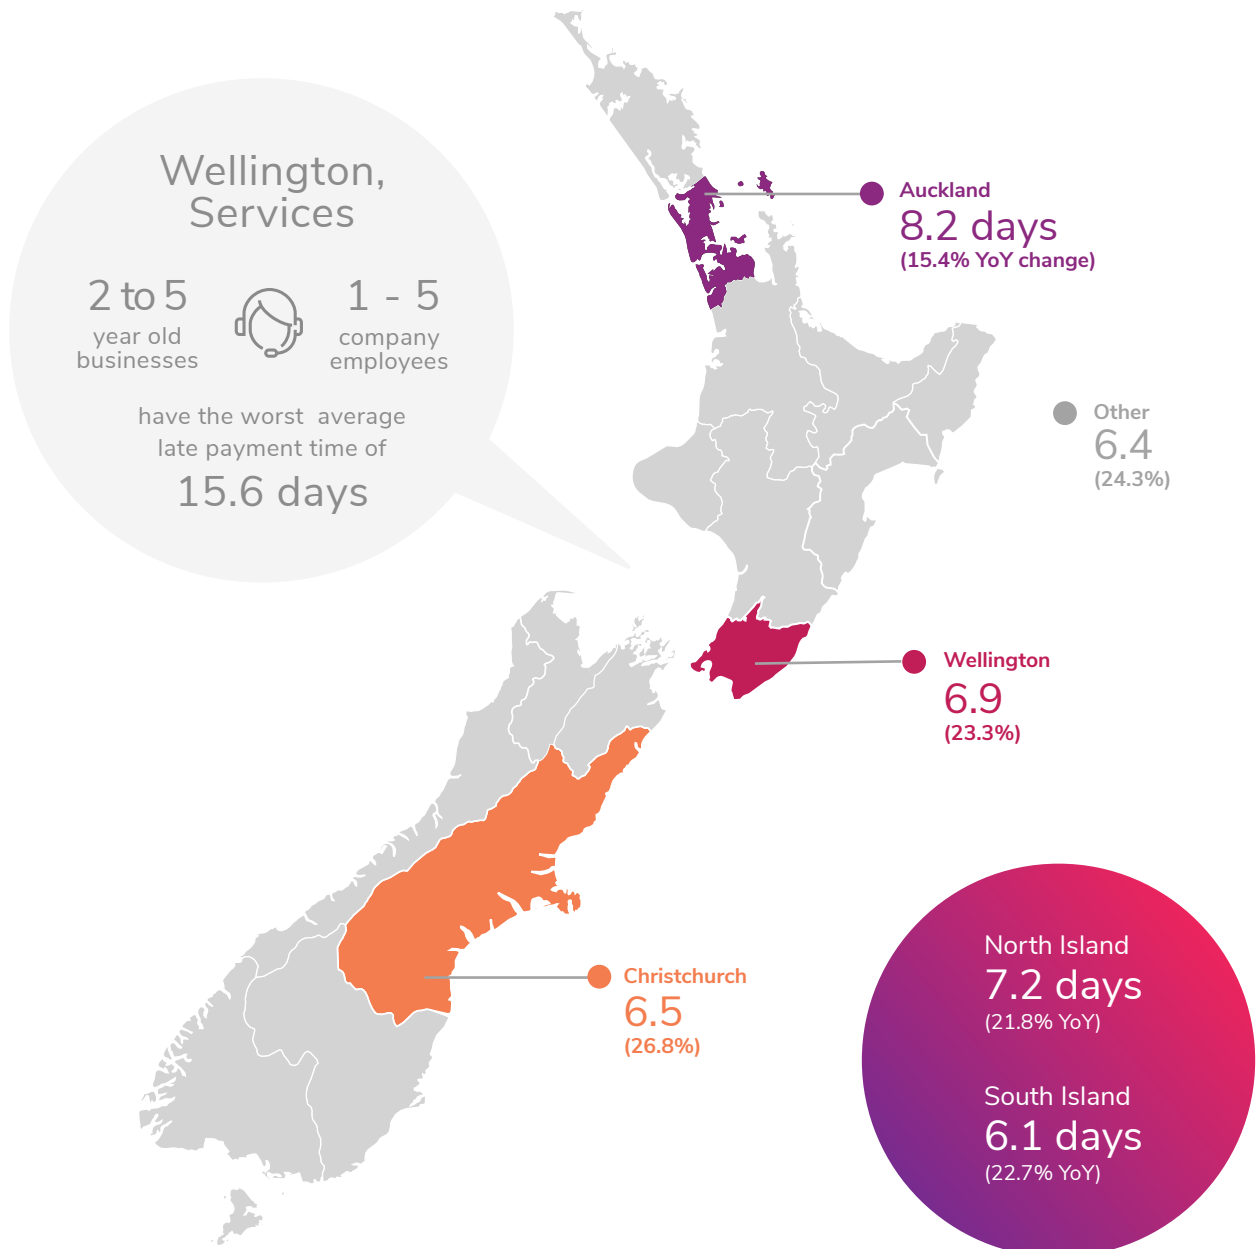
Wellington, Services

2 to 5
year old businesses

1 - 5
company employees

have the worst average late payment time of
15.6 days

Auckland
8.2 days
(15.4% YoY change)

Other
6.4
(24.3%)

Wellington
6.9
(23.3%)

Christchurch
6.5
(26.8%)

North Island
7.2 days
(21.8% YoY)

South Island
6.1 days
(22.7% YoY)